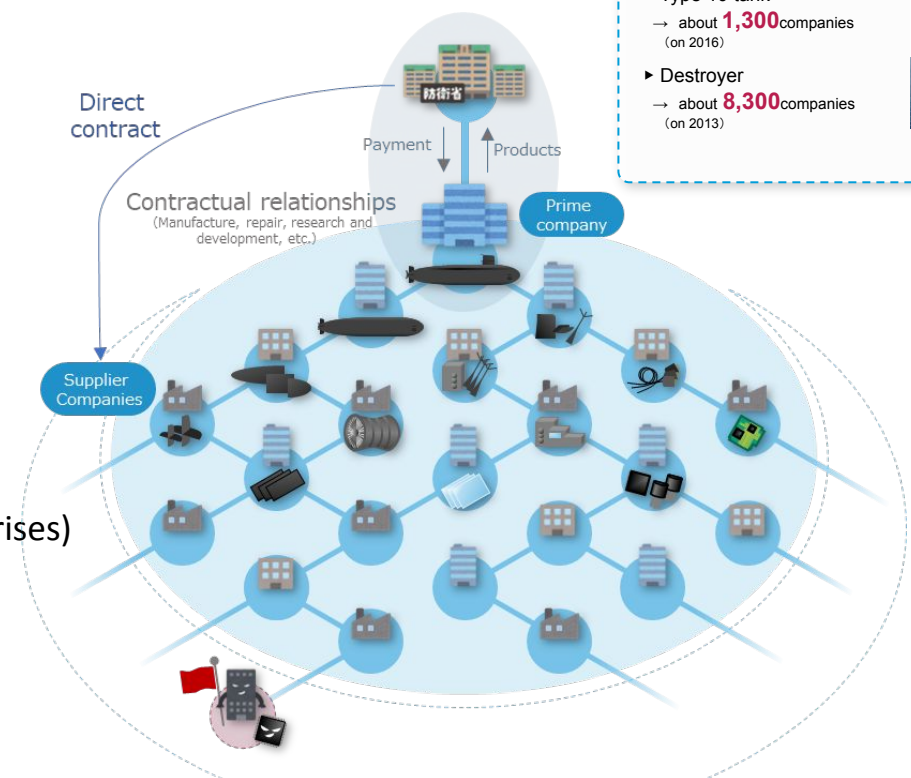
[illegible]
→ about **1,300**companies
(on 2016)

▸ Destroyer
→ about **8,300**companies
(on 2013)

防衛省

Direct contract

Payment

Products

Contractual relationships
(Manufacture, repair, research and development, etc.)

Prime company

Supplier Companies

rises)